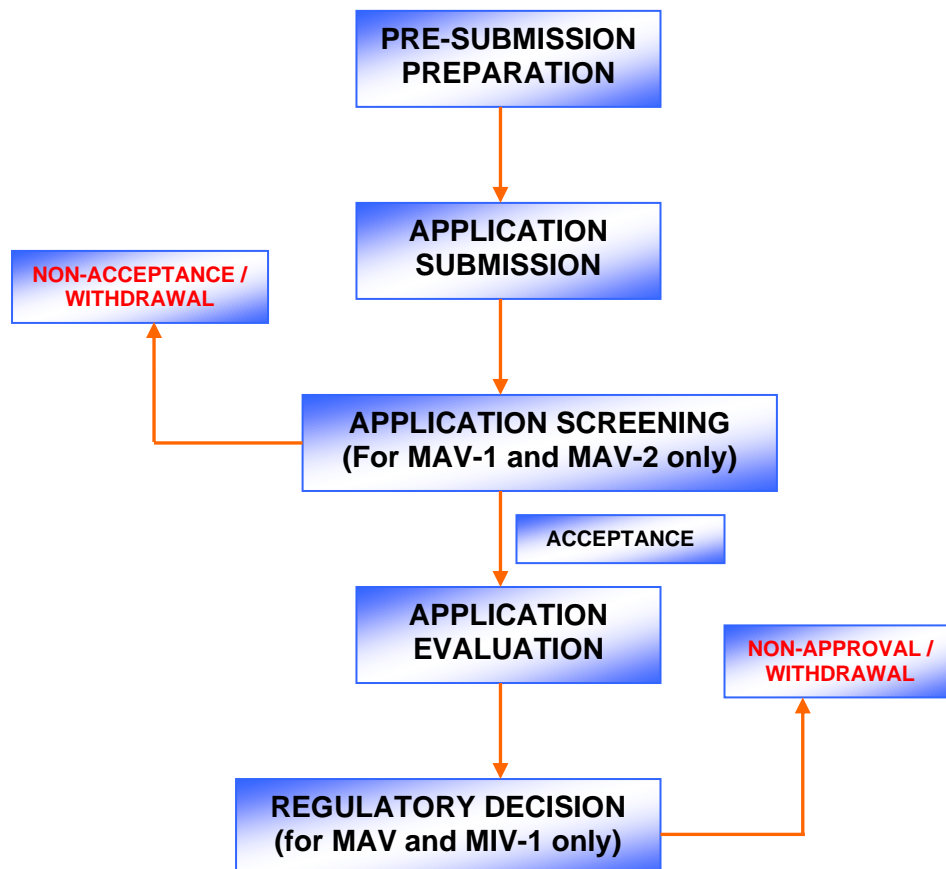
PRE-SUBMISSION PREPARATION

APPLICATION SUBMISSION

NON-ACCEPTANCE / WITHDRAWAL

APPLICATION SCREENING (For MAV-1 and MAV-2 only)

ACCEPTANCE

APPLICATION EVALUATION

NON-APPROVAL / WITHDRAWAL

REGULATORY DECISION (for MAV and MIV-1 only)